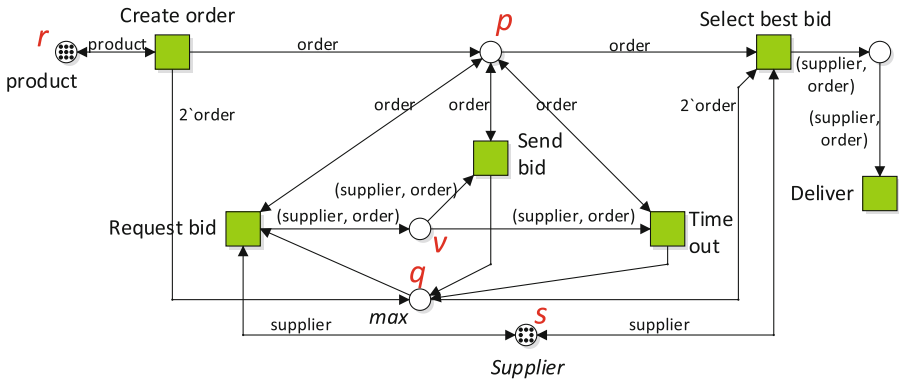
Create order

r

product

product

order

p

order

Select best bid

(supplier, order)

2`order

order

order

order

2`order

(supplier, order)

Send bid

(supplier, order)

Deliver

Request bid

(supplier, order)

v

(supplier, order)

Time out

q

max

supplier

s

supplier

Supplier